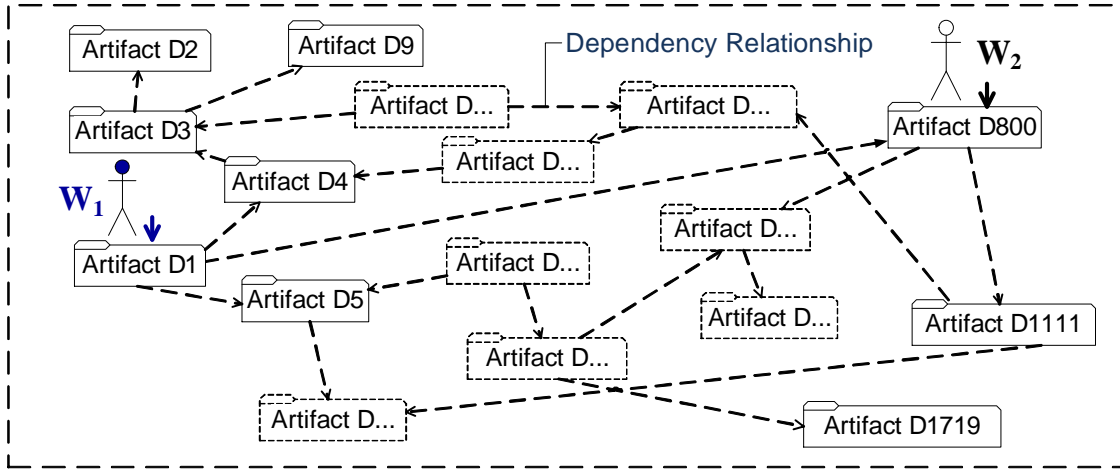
Artifact D2

Artifact D9

Dependency Relationship

$W_2$

Artifact D...

Artifact D...

Artifact D3

Artifact D800

Artifact D...

Artifact D4

$W_1$

Artifact D...

Artifact D1

Artifact D...

Artifact D5

Artifact D...

Artifact D1111

Artifact D...

Artifact D...

Artifact D1719